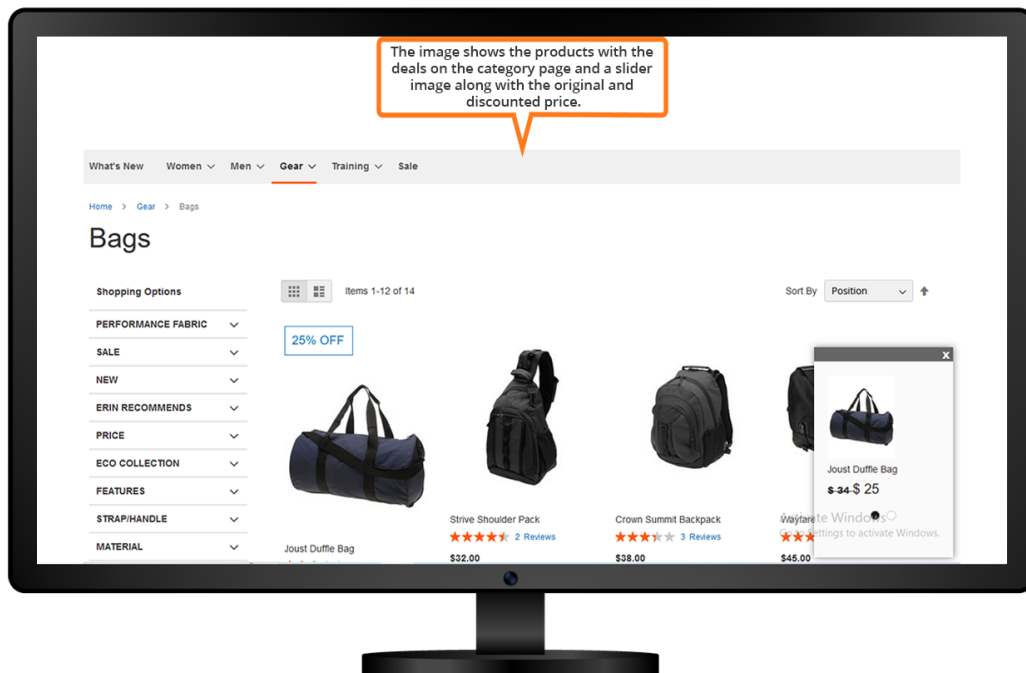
The image shows the products with the deals on the category page and a slider image along with the original and discounted price.

What's New Women Men Gear Training Sale

Home > Gear > Bags

Bags

Shopping Options

PERFORMANCE FABRIC
SALE
NEW
ERIN RECOMMENDS
PRICE
ECO COLLECTION
FEATURES
STRAP/HANDLE
MATERIAL

Items 1-12 of 14

Sort By Position

25% OFF

Joust Duffle Bag

Strive Shoulder Pack
2 Reviews
$32.00

Crown Summit Backpack
3 Reviews
$38.00

Wayfare
$45.00

x

Joust Duffle Bag
~~$ 34~~ $ 25

Activate Windows
Go to Settings to activate Windows.